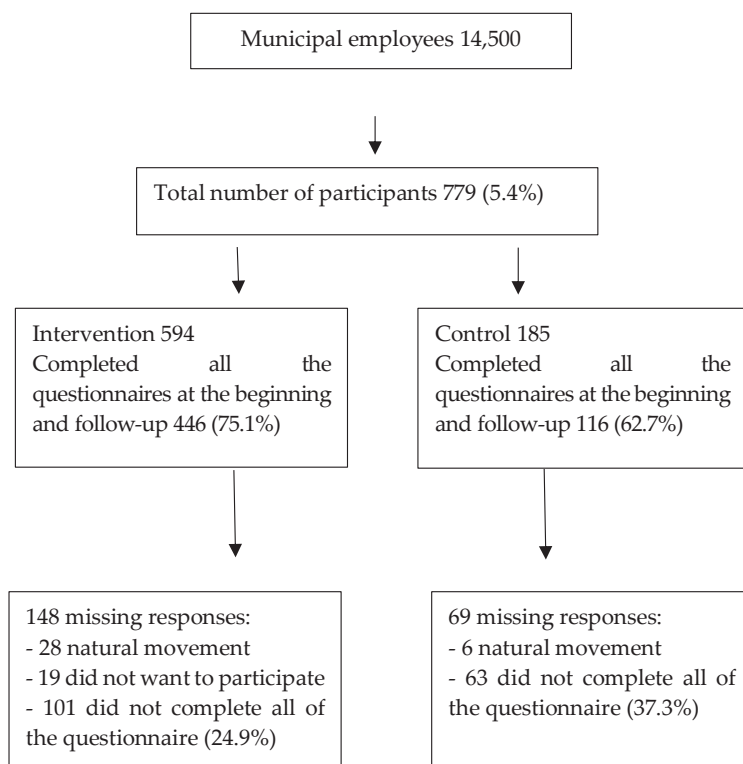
Municipal employees 14,500

Total number of participants 779 (5.4%)

Intervention 594
Completed all the questionnaires at the beginning and follow-up 446 (75.1%)

Control 185
Completed all the questionnaires at the beginning and follow-up 116 (62.7%)

148 missing responses:
- 28 natural movement
- 19 did not want to participate
- 101 did not complete all of the questionnaire (24.9%)

69 missing responses:
- 6 natural movement
- 63 did not complete all of the questionnaire (37.3%)